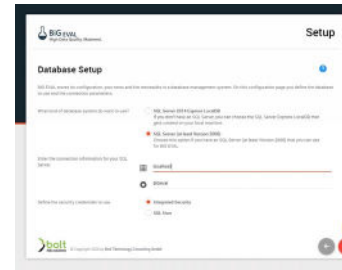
BiG EVAL
High Data Quality. Business.

Setup

Database Setup

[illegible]

What kind of database system do want to use?

SQL Server 2014 Express LocalDB
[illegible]

SQL Server (at least Version 2008)
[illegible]

Enter the connection information for your SQL Server

localhost

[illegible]

Define the security credentials to use

Integrated Security

SQL User

bolt

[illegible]